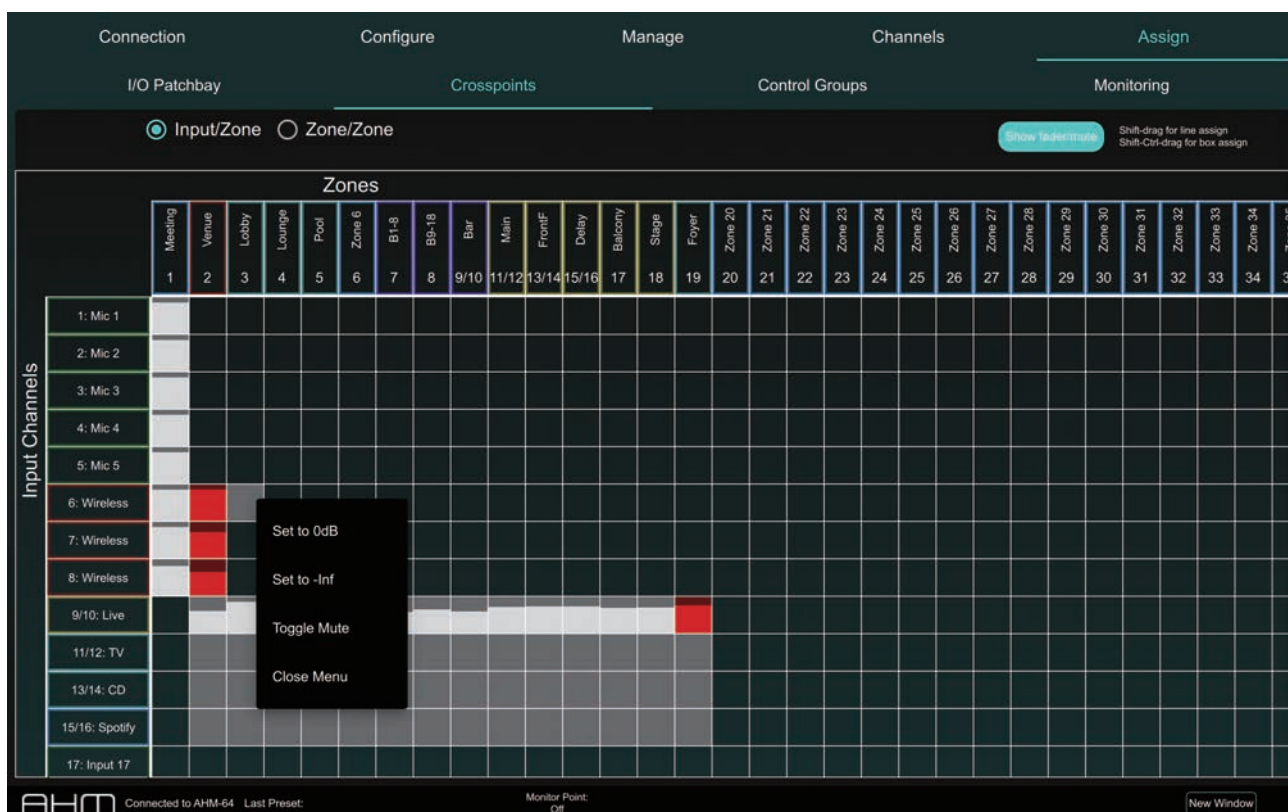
Connection Configure Manage Channels Assign

I/O Patchbay Crosspoints Control Groups Monitoring

Input/Zone Zone/Zone

Show fader/mute

Shift-drag for line assign
Shift-Ctrl-drag for box assign

Zones

| | Meeting 1 | Venue 2 | Lobby 3 | Lounge 4 | Pool 5 | Zone 6 6 | B1-8 7 | B9-18 8 | Bar 9/10 | Main 11/12 | FrontF 13/14 | Delay 15/16 | Balcony 17 | Stage 18 | Foyer 19 | Zone 20 20 | Zone 21 21 | Zone 22 22 | Zone 23 23 | Zone 24 24 | Zone 25 25 | Zone 26 26 | Zone 27 27 | Zone 28 28 | Zone 29 29 | Zone 30 30 | Zone 31 31 | Zone 32 32 | Zone 33 33 | Zone 34 34 | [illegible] |
|---|---|---|---|---|---|---|---|---|---|---|---|---|---|---|---|---|---|---|---|---|---|---|---|---|---|---|---|---|---|---|---|
| 1: Mic 1 | | | | | | | | | | | | | | | | | | | | | | | | | | | | | | | |
| 2: Mic 2 | | | | | | | | | | | | | | | | | | | | | | | | | | | | | | | |
| 3: Mic 3 | | | | | | | | | | | | | | | | | | | | | | | | | | | | | | | |
| 4: Mic 4 | | | | | | | | | | | | | | | | | | | | | | | | | | | | | | | |
| 5: Mic 5 | | | | | | | | | | | | | | | | | | | | | | | | | | | | | | | |
| 6: Wireless | | | | | | | | | | | | | | | | | | | | | | | | | | | | | | | |
| 7: Wireless | | | | | | | | | | | | | | | | | | | | | | | | | | | | | | | |
| 8: Wireless | | | | | | | | | | | | | | | | | | | | | | | | | | | | | | | |
| 9/10: Live | | | | | | | | | | | | | | | | | | | | | | | | | | | | | | | |
| 11/12: TV | | | | | | | | | | | | | | | | | | | | | | | | | | | | | | | |
| 13/14: CD | | | | | | | | | | | | | | | | | | | | | | | | | | | | | | | |
| 15/16: Spotify | | | | | | | | | | | | | | | | | | | | | | | | | | | | | | | |
| 17: Input 17 | | | | | | | | | | | | | | | | | | | | | | | | | | | | | | | |

Input Channels

Set to 0dB
Set to -Inf
Toggle Mute
Close Menu

AHM Connected to AHM-64 Last Preset:

Monitor Point:
Off

New Window